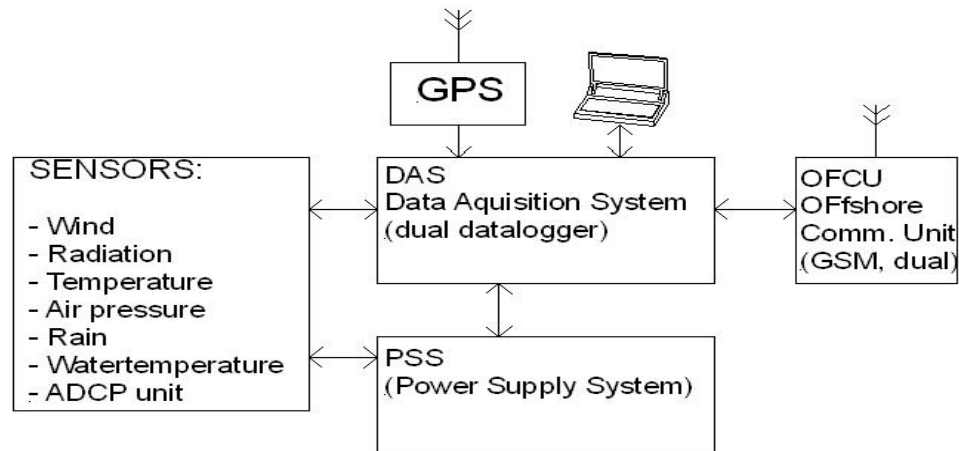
GPS

SENSORS:

- Wind
- Radiation
- Temperature
- Air pressure
- Rain
- Watertemperature
- ADCP unit

DAS
Data Aquisition System
(dual datalogger)

OFCU
OFfshore
Comm. Unit
(GSM, dual)

PSS
(Power Supply System)